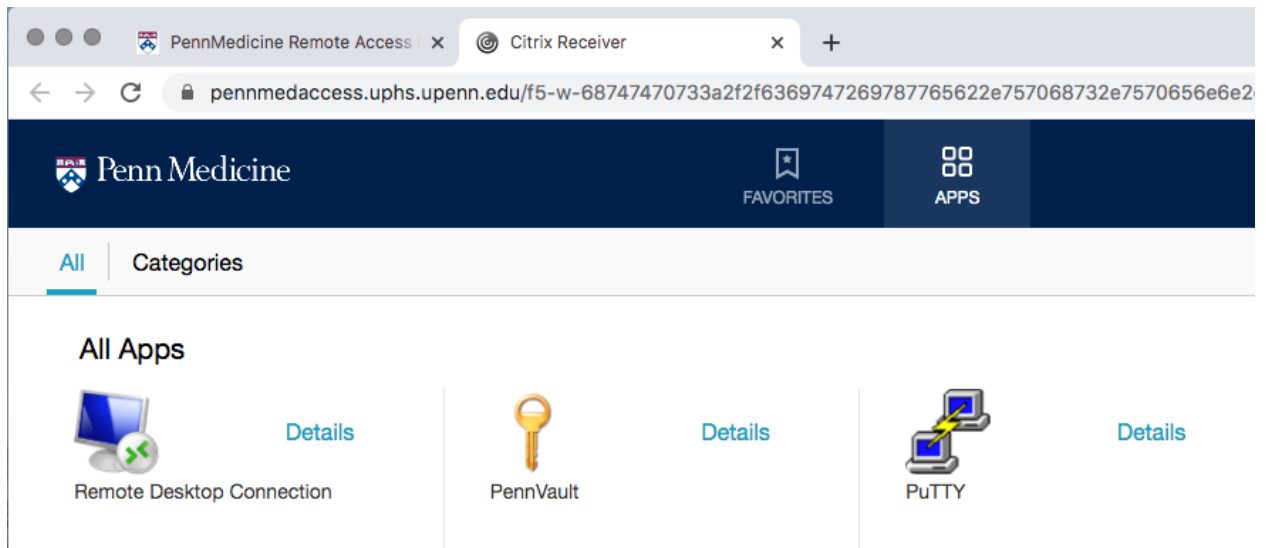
PennMedicine Remote Access

Citrix Receiver

pennmedaccess.uphs.upenn.edu/f5-w-68747470733a2f2f636974726978776562.2e757068732e7570656e6e2e

Penn Medicine

FAVORITES

APPS

All

Categories

All Apps

Details

Remote Desktop Connection

Details

PennVault

Details

PuTTY